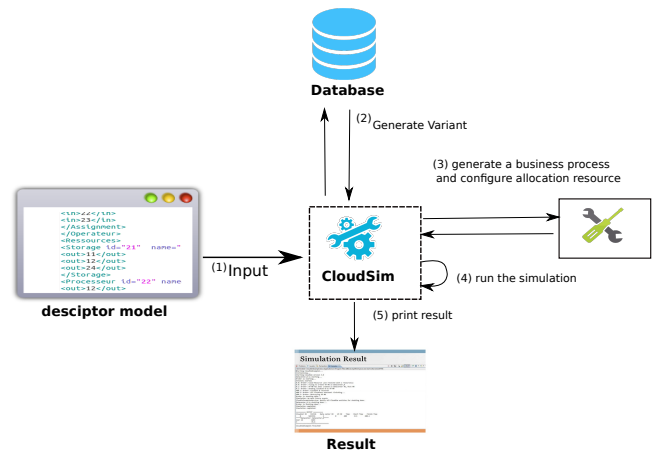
Database

(2) Generate Variant

(3) generate a business process and configure allocation resource

<in>22</in>
<in>23</in>
</Assignment>
</Operateur>
<Ressources>
<Storage id="21" name="
<out>11</out>
<out>12</out>
<out>24</out>
</Storage>
<Processeur id="22" name
<out>12</out>

(1) Input

CloudSim

(4) run the simulation

desciptor model

(5) print result

Simulation Result

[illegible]

Result